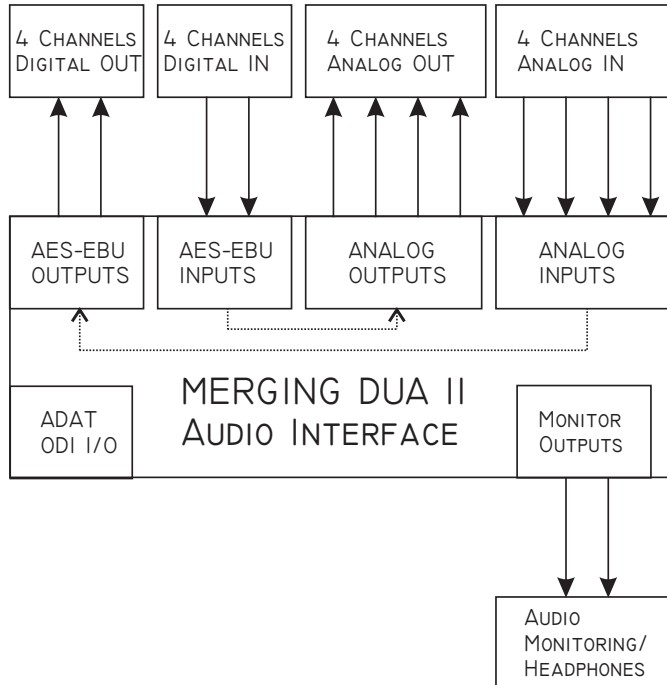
4 Channels Digital OUT

4 Channels Digital IN

4 Channels Analog OUT

4 Channels Analog IN

AES-EBU OUTPUTS

AES-EBU INPUTS

ANALOG OUTPUTS

ANALOG INPUTS

MERGING DUA II Audio Interface

ADAT ODI I/O

Monitor Outputs

Audio Monitoring/ Headphones